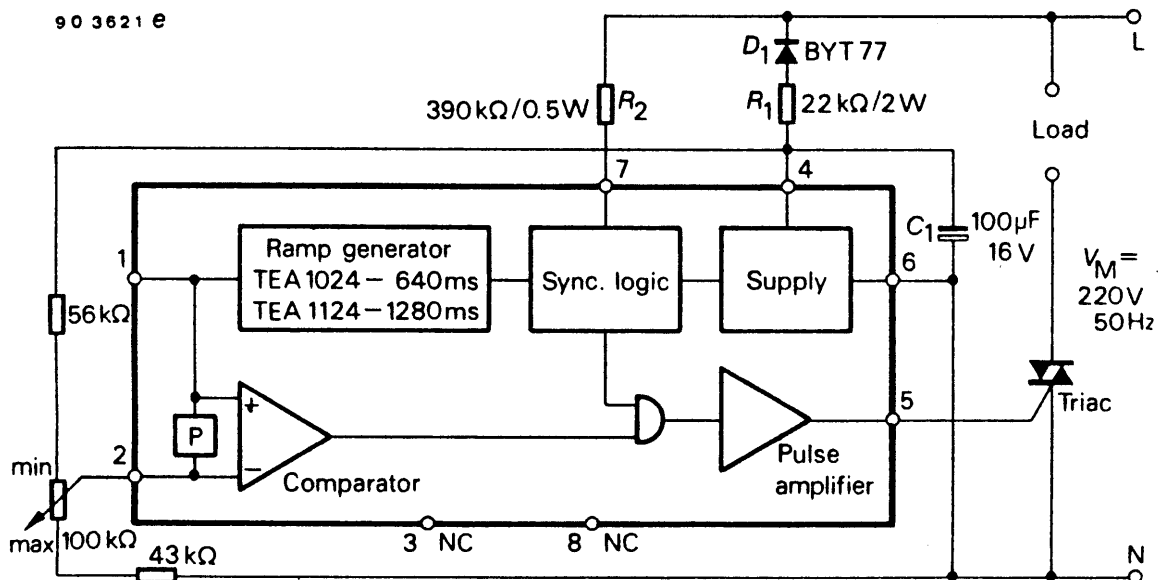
90 3621 e

L

$D_1$ BYT 77

$R_1$ 22 kΩ/2 W

390 kΩ/0.5 W $R_2$

Load

7

4

Ramp generator
TEA 1024 – 640 ms
TEA 1124 – 1280 ms

Sync. logic

Supply

$C_1$ 100 µF
16 V

$V_M$ =
220 V
50 Hz

1

6

56 kΩ

P

+

–

5

Triac

min

2

Comparator

Pulse
amplifier

max 100 kΩ

43 kΩ

3 NC

8 NC

N